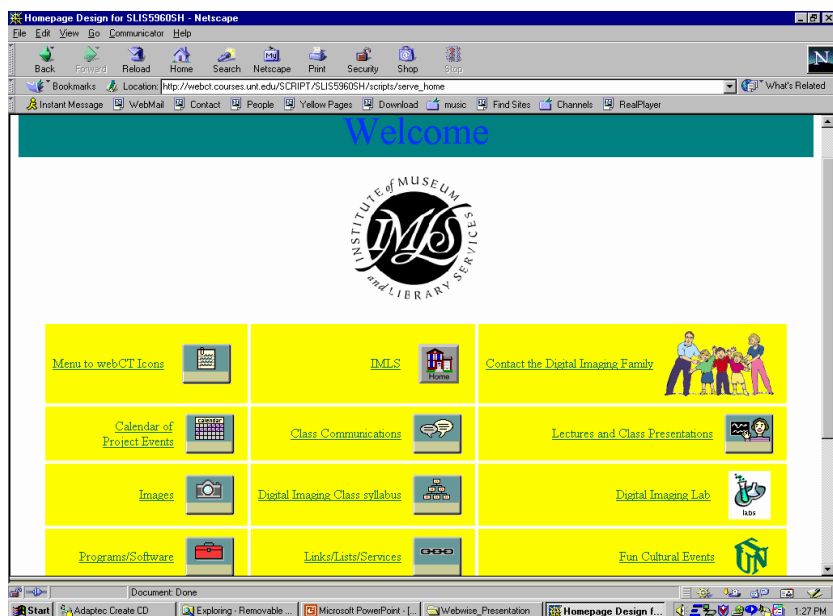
Homepage Design for SLIS5960SH - Netscape

File Edit View Go Communicator Help

Back Forward Reload Home Search Netscape Print Security Shop Stop

Bookmarks Location: http://webct.courses.unt.edu/SCRIPT/SLIS5960SH/scripts/serve_home What's Related

Instant Message WebMail Contact People Yellow Pages Download music Find Sites Channels RealPlayer

Welcome

INSTITUTE of MUSEUM and LIBRARY SERVICES
IMLS

| Menu to webCT Icons | IMLS Home | Contact the Digital Imaging Family |
|---|---|---|
| Calendar of Project Events calendar | Class Communications | Lectures and Class Presentations |
| Images | Digital Imaging Class syllabus | Digital Imaging Lab labs |
| Programs/Software | Links/Lists/Services | Fun Cultural Events UNT |

Document: Done

Start Adaptec Create CD Exploring - Removable ... Microsoft PowerPoint - [... Webwise_Presentation Homepage Design f... 1:27 PM